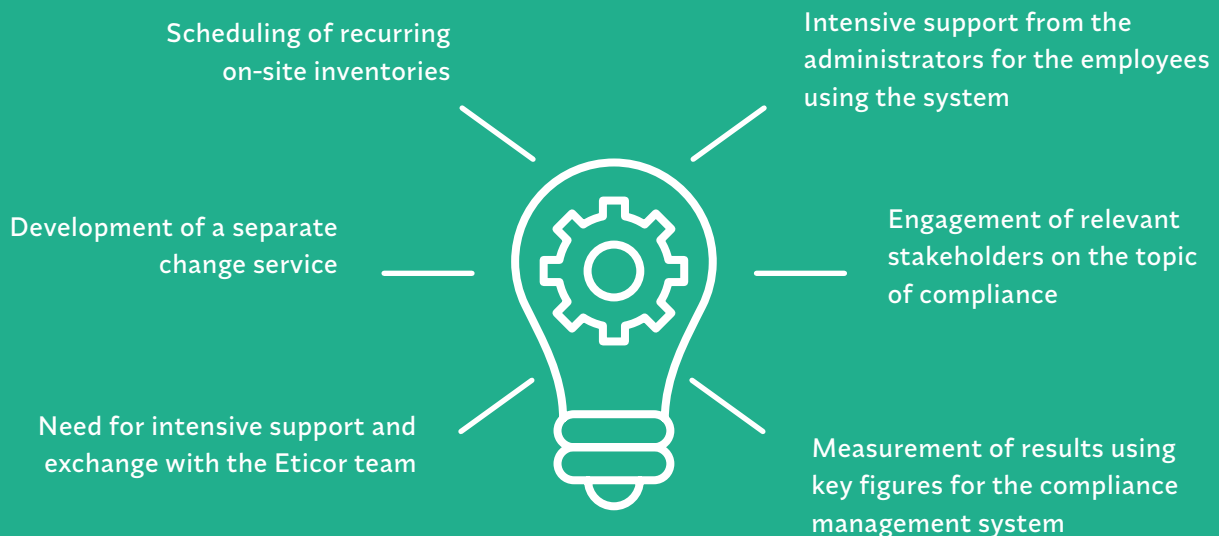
Scheduling of recurring on-site inventories

Intensive support from the administrators for the employees using the system

Development of a separate change service

Engagement of relevant stakeholders on the topic of compliance

Need for intensive support and exchange with the Eticor team

Measurement of results using key figures for the compliance management system